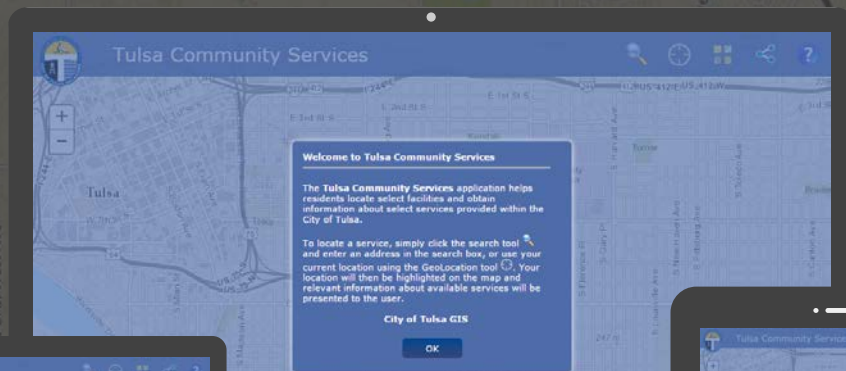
Tulsa Community Services

+
−

Welcome to Tulsa Community Services

The Tulsa Community Services application helps residents locate select facilities and obtain information about select services provided within the City of Tulsa.

To locate a service, simply click the search tool and enter an address in the search box, or use your current location using the GeoLocation tool. Your location will then be highlighted on the map and relevant information about available services will be presented to the user.

City of Tulsa GIS

OK

Tulsa

E 1st St S

E 3rd St S

E 2nd St S

US 412

Tulsa Community Services